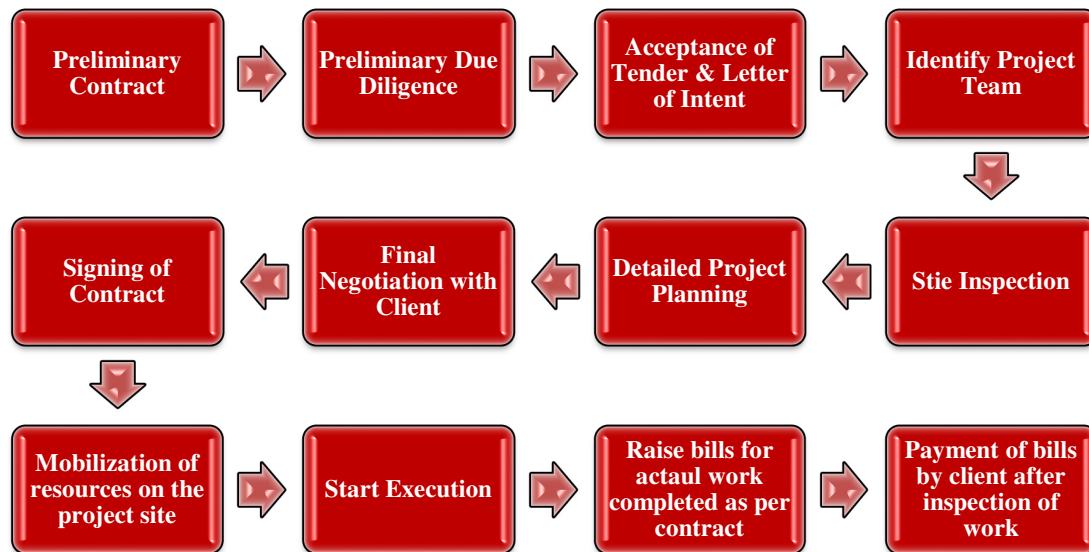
Preliminary Contract

Preliminary Due Diligence

Acceptance of Tender & Letter of Intent

Identify Project Team

Stie Inspection

Detailed Project Planning

Final Negotiation with Client

Signing of Contract

Mobilization of resources on the project site

Start Execution

Raise bills for actaul work completed as per contract

Payment of bills by client after inspection of work